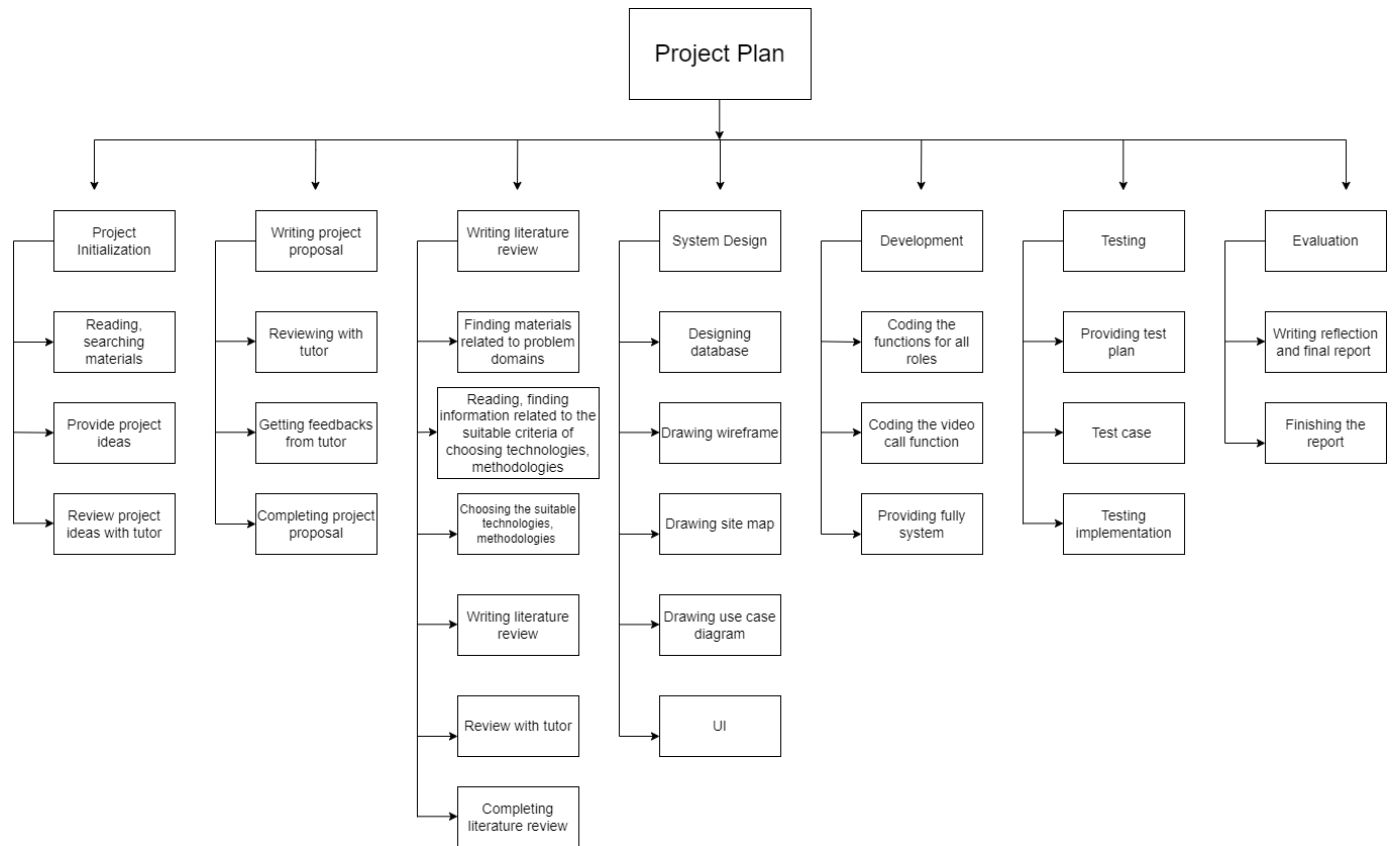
Project Plan

Project Initialization

Reading, searching materials

Provide project ideas

Review project ideas with tutor

Writing project proposal

Reviewing with tutor

Getting feedbacks from tutor

Completing project proposal

Writing literature review

Finding materials related to problem domains

Reading, finding information related to the suitable criteria of choosing technologies, methodologies

Choosing the suitable technologies, methodologies

Writing literature review

Review with tutor

Completing literature review

System Design

Designing database

Drawing wireframe

Drawing site map

Drawing use case diagram

UI

Development

Coding the functions for all roles

Coding the video call function

Providing fully system

Testing

Providing test plan

Test case

Testing implementation

Evaluation

Writing reflection and final report

Finishing the report